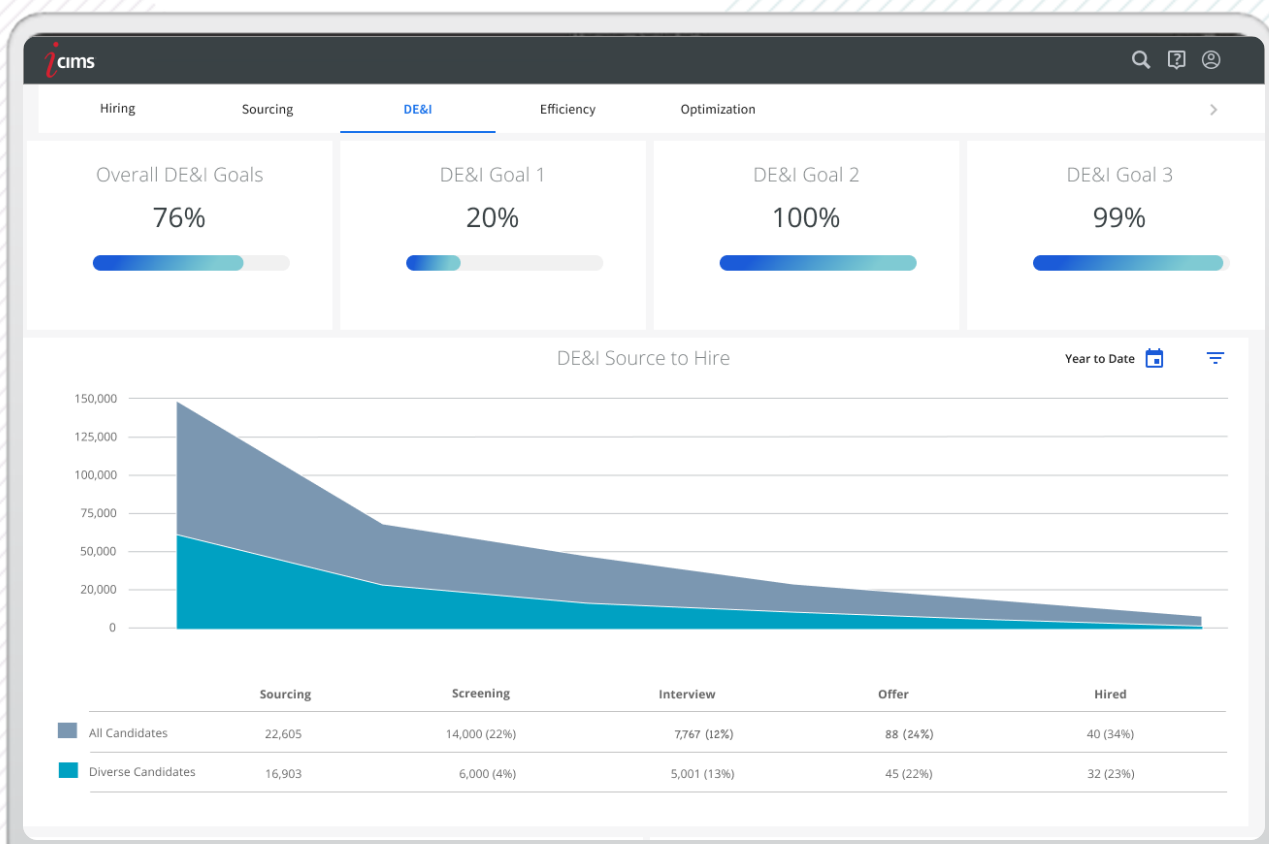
icims

Hiring Sourcing DE&I Efficiency Optimization

Overall DE&I Goals
76%

DE&I Goal 1
20%

DE&I Goal 2
100%

DE&I Goal 3
99%

DE&I Source to Hire

Year to Date

150,000
125,000
100,000
75,000
50,000
20,000
0

| | Sourcing | Screening | Interview | Offer | Hired |
|---|---|---|---|---|---|
| All Candidates | 22,605 | 14,000 (22%) | 7,767 (12%) | 88 (24%) | 40 (34%) |
| Diverse Candidates | 16,903 | 6,000 (4%) | 5,001 (13%) | 45 (22%) | 32 (23%) |